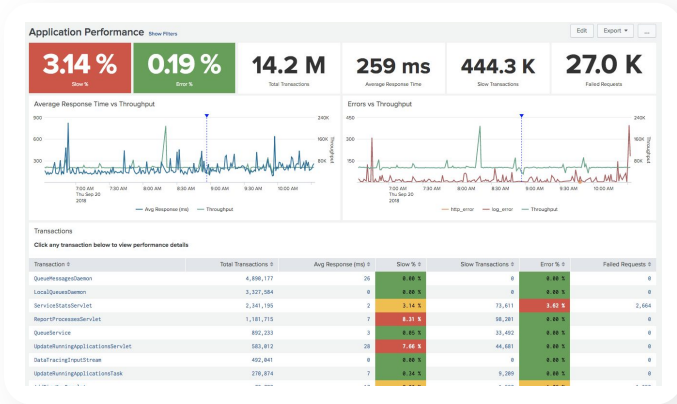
Application Performance Show Filters

Edit Export ▾ ...

3.14 %
Slow %

0.19 %
Error %

14.2 M
Total Transactions

259 ms
Average Response Time

444.3 K
Slow Transactions

27.0 K
Failed Requests

Average Response Time vs Throughput

900
600
300

240K
160K
80K

Throughput

7:00 AM Thu Sep 20 2018
7:30 AM
8:00 AM
8:30 AM
9:00 AM
9:30 AM
10:00 AM

— Avg Response (ms) — Throughput

Errors vs Throughput

450
300
150

240K
160K
80K

Throughput

7:00 AM Thu Sep 20 2018
7:30 AM
8:00 AM
8:30 AM
9:00 AM
9:30 AM
10:00 AM

— http_error — log_error — Throughput

Transactions

Click any transaction below to view performance details

| Transaction ⇕ | Total Transactions ⇕ | Avg Response (ms) ⇕ | Slow % ⇕ | Slow Transactions ⇕ | Error % ⇕ | Failed Requests ⇕ |
|---|---|---|---|---|---|---|
| QueueMessagesDaemon | 4,890,177 | 26 | 0.00 % | 0 | 0.00 % | 0 |
| LocalQueuesDaemon | 3,327,584 | 0 | 0.00 % | 0 | 0.00 % | 0 |
| ServiceStatsServlet | 2,341,195 | 2 | 3.14 % | 73,611 | 3.62 % | 2,664 |
| ReportProcessesServlet | 1,181,775 | 7 | 8.31 % | 98,201 | 0.00 % | 0 |
| QueueService | 892,233 | 3 | 0.05 % | 33,492 | 0.00 % | 0 |
| UpdateRunningApplicationsServlet | 583,012 | 28 | 7.66 % | 44,681 | 0.00 % | 0 |
| DataTracingInputStream | 492,841 | 0 | 0.00 % | 0 | 0.00 % | 0 |
| UpdateRunningApplicationsTask | 270,874 | 7 | 0.34 % | 9,209 | 0.00 % | 0 |
| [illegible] | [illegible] | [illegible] | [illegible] | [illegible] | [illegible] | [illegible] |